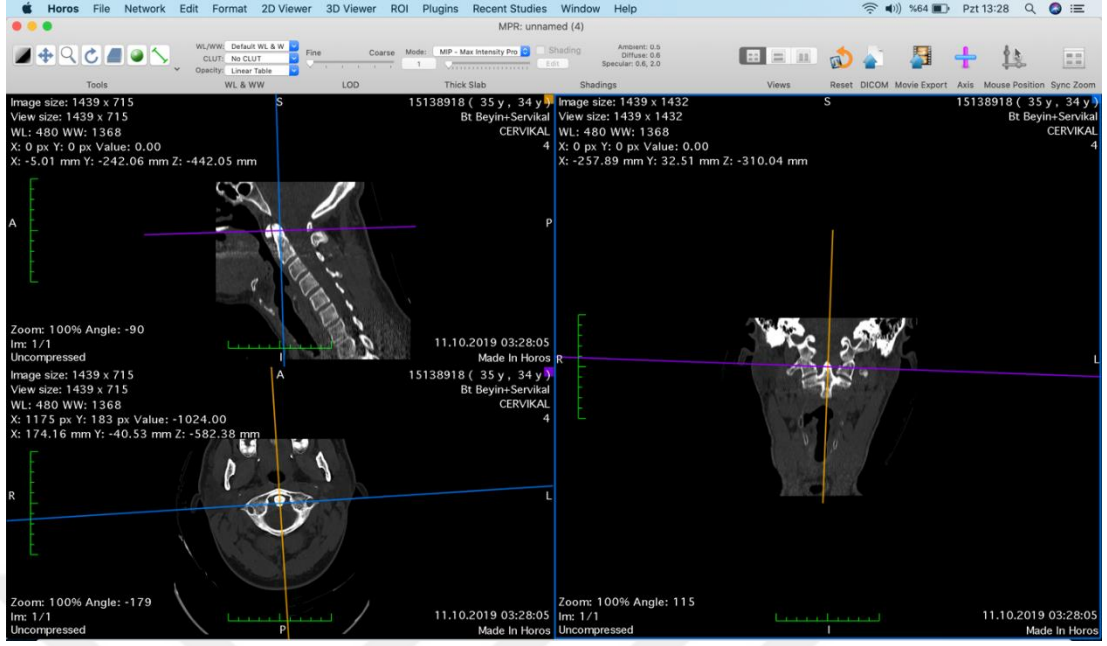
Horos File Network Edit Format 2D Viewer 3D Viewer ROI Plugins Recent Studies Window Help

%64 Pzt 13:28

MPR: unnamed (4)

WL/WW: Default WL & W
CLUT: No CLUT
Opacity: Linear Table

Fine Coarse

Mode: MIP - Max Intensity Pro
1

Shading
Edit

Ambient: 0.5
Diffuse: 0.6
Specular: 0.6, 2.0

Tools WL & WW LOD Thick Slab Shadings Views Reset DICOM Movie Export Axis Mouse Position Sync Zoom

Image size: 1439 x 715
View size: 1439 x 715
WL: 480 WW: 1368
X: 0 px Y: 0 px Value: 0.00
X: -5.01 mm Y: -242.06 mm Z: -442.05 mm

S

15138918 ( 35 y , 34 y )
Bt Beyin+Servikal
CERVIKAL
4

A

P

Zoom: 100% Angle: -90
Im: 1/1
Uncompressed

I

11.10.2019 03:28:05
Made In Horos

Image size: 1439 x 1432
View size: 1439 x 1432
WL: 480 WW: 1368
X: 0 px Y: 0 px Value: 0.00
X: -257.89 mm Y: 32.51 mm Z: -310.04 mm

S

15138918 ( 35 y , 34 y )
Bt Beyin+Servikal
CERVIKAL
4

R

L

Zoom: 100% Angle: 115
Im: 1/1
Uncompressed

I

11.10.2019 03:28:05
Made In Horos

Image size: 1439 x 715
View size: 1439 x 715
WL: 480 WW: 1368
X: 1175 px Y: 183 px Value: -1024.00
X: 174.16 mm Y: -40.53 mm Z: -582.38 mm

A

15138918 ( 35 y , 34 y )
Bt Beyin+Servikal
CERVIKAL
4

R

L

Zoom: 100% Angle: -179
Im: 1/1
Uncompressed

P

11.10.2019 03:28:05
Made In Horos